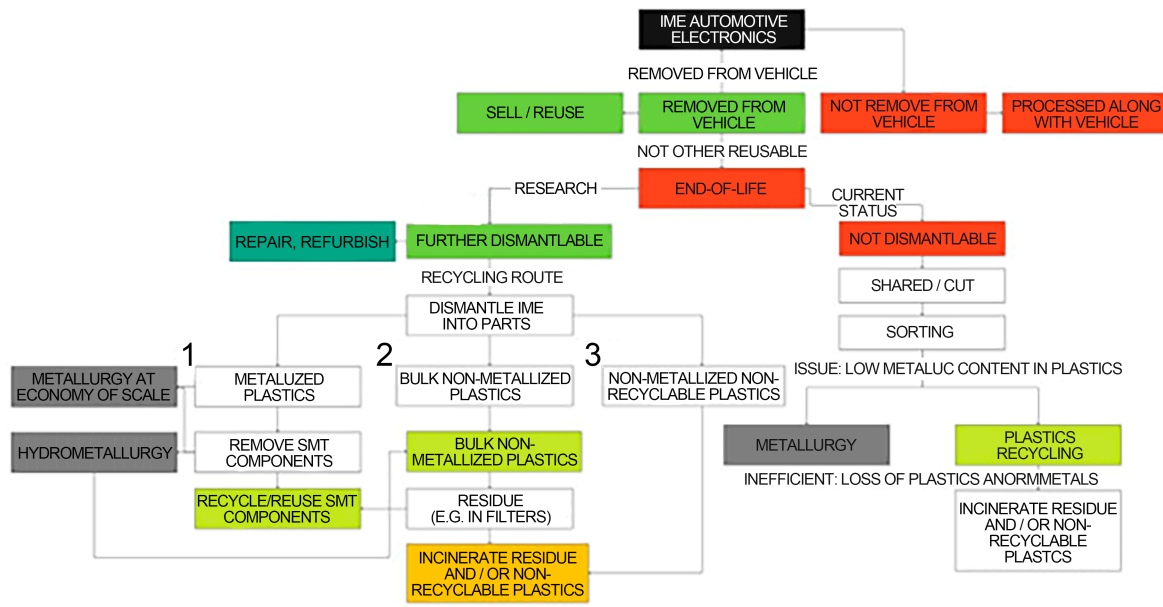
IME AUTOMOTIVE ELECTRONICS

REMOVED FROM VEHICLE

SELL / REUSE

REMOVED FROM VEHICLE

NOT REMOVE FROM VEHICLE

PROCESSED ALONG WITH VEHICLE

NOT OTHER REUSABLE

RESEARCH

END-OF-LIFE

CURRENT STATUS

REPAIR, REFURBISH

FURTHER DISMANTLABLE

NOT DISMANTLABLE

RECYCLING ROUTE

SHARED / CUT

DISMANTLE IME INTO PARTS

SORTING

1

2

3

ISSUE: LOW METALUC CONTENT IN PLASTICS

METALLURGY AT ECONOMY OF SCALE

METALUZED PLASTICS

BULK NON-METALLIZED PLASTICS

NON-METALLIZED NON-RECYCLABLE PLASTICS

HYDROMETALLURGY

REMOVE SMT COMPONENTS

BULK NON-METALLIZED PLASTICS

METALLURGY

PLASTICS RECYCLING

INEFFICIENT: LOSS OF PLASTICS ANORMMETALS

RECYCLE/REUSE SMT COMPONENTS

RESIDUE (E.G. IN FILTERS)

INCINERATE RESIDUE AND / OR NON-RECYCLABLE PLASTCS

INCINERATE RESIDUE AND / OR NON-RECYCLABLE PLASTICS